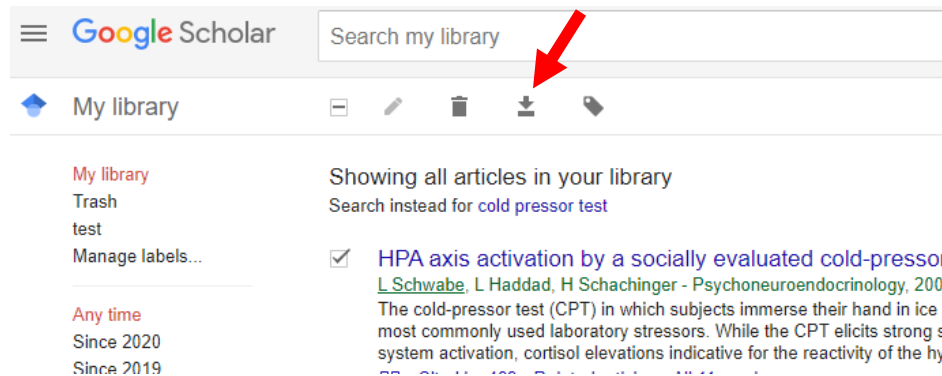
Google Scholar

Search my library

My library

My library
Trash
test
Manage labels...

Any time
Since 2020
Since 2019

Showing all articles in your library
Search instead for cold pressor test

HPA axis activation by a socially evaluated cold-pressor
L Schwabe, L Haddad, H Schachinger - Psychoneuroendocrinology, 200
The cold-pressor test (CPT) in which subjects immerse their hand in ice
most commonly used laboratory stressors. While the CPT elicits strong s
system activation, cortisol elevations indicative for the reactivity of the hy